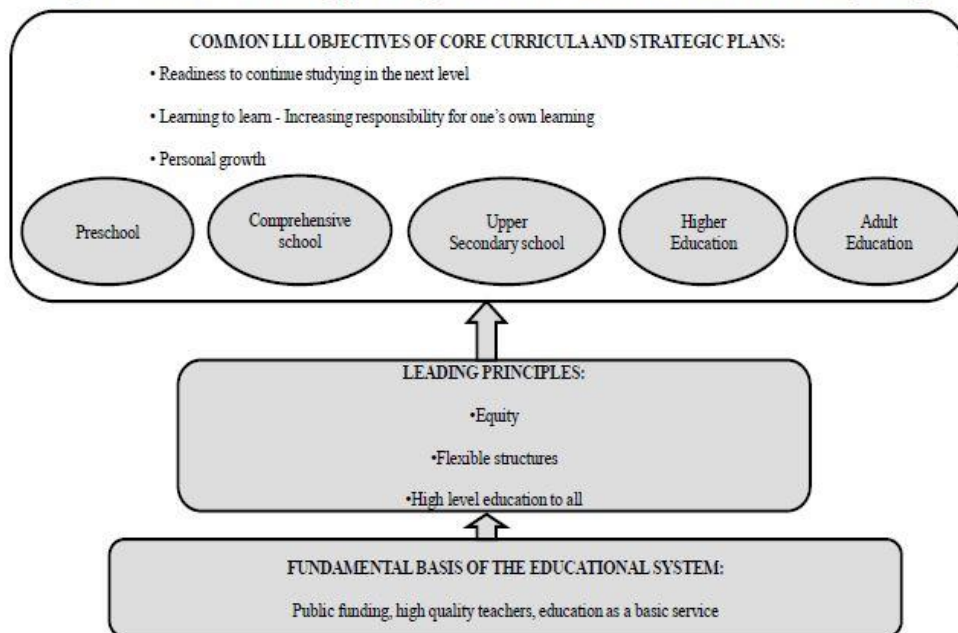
COMMON LLL OBJECTIVES OF CORE CURRICULA AND STRATEGIC PLANS:

• Readiness to continue studying in the next level

• Learning to learn - Increasing responsibility for one's own learning

• Personal growth

Preschool

Comprehensive school

Upper Secondary school

Higher Education

Adult Education

LEADING PRINCIPLES:

•Equity

•Flexible structures

•High level education to all

FUNDAMENTAL BASIS OF THE EDUCATIONAL SYSTEM:

Public funding, high quality teachers, education as a basic service